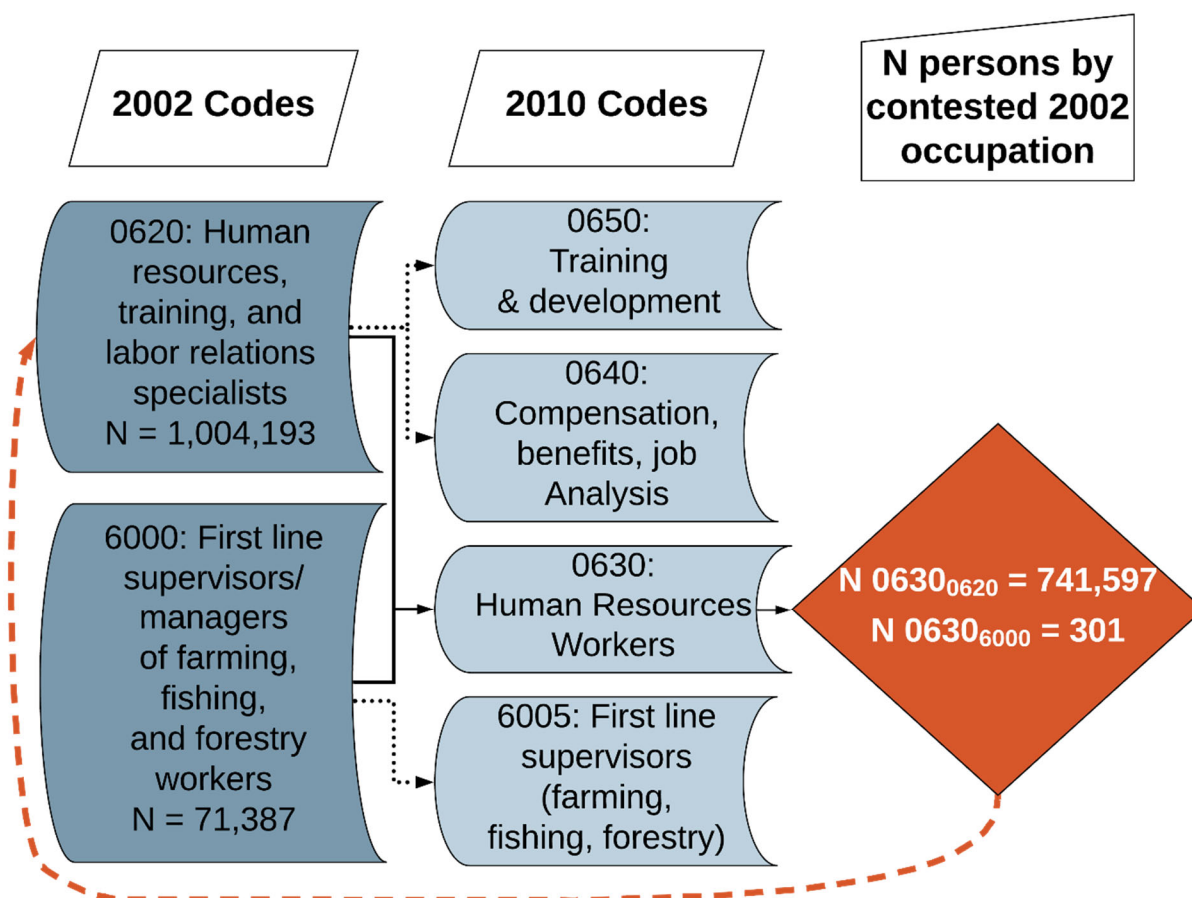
2002 Codes

2010 Codes

N persons by contested 2002 occupation

0620: Human resources, training, and labor relations specialists
N = 1,004,193

6000: First line supervisors/ managers of farming, fishing, and forestry workers
N = 71,387

0650: Training & development

0640: Compensation, benefits, job Analysis

0630: Human Resources Workers

6005: First line supervisors (farming, fishing, forestry)

N $0630_{0620}$ = 741,597
N $0630_{6000}$ = 301